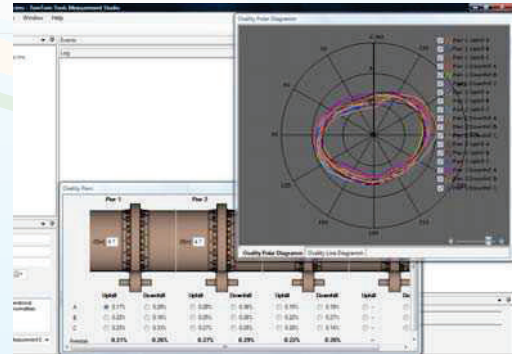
Window Help

Events

Log

Ovality Polar Diagram

Ovality Piers

Pier 1

Pier 2

4.7

4.7

| | Uphill | Downhill | Uphill | Downhill | Uphill | Downhill | Uphill |
|---|---|---|---|---|---|---|---|
| A | 0.17% | 0.28% | 0.28% | 0.36% | 0.19% | 0.18% | - |
| B | 0.22% | 0.16% | 0.20% | 0.30% | 0.22% | 0.27% | - |
| C | 0.23% | 0.23% | 0.27% | 0.28% | 0.23% | 0.14% | - |
| Average | 0.21% | 0.26% | 0.27% | 0.29% | 0.23% | 0.20% | |

Ovality Polar Diagram | Ovality Line Diagram